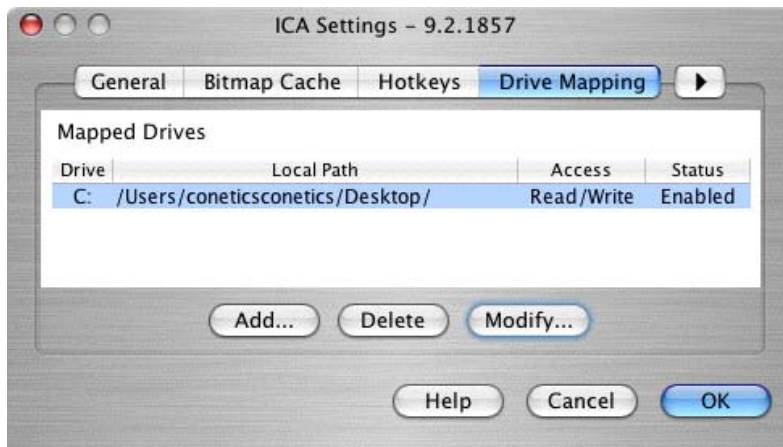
ICA Settings - 9.2.1857

General | Bitmap Cache | Hotkeys | Drive Mapping

Mapped Drives

| Drive | Local Path | Access | Status |
|---|---|---|---|
| C: | /Users/coneticsconetics/Desktop/ | Read/Write | Enabled |

Add... Delete Modify...

Help Cancel OK